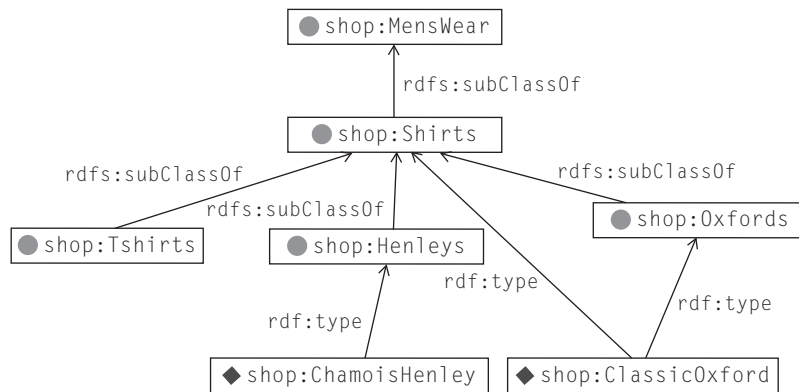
shop:MensWear

rdfs:subClassOf

shop:Shirts

rdfs:subClassOf

rdfs:subClassOf

rdfs:subClassOf

shop:Tshirts

shop:Henleys

shop:Oxfords

rdf:type

rdf:type

rdf:type

shop:ChamoisHenley

shop:ClassicOxford